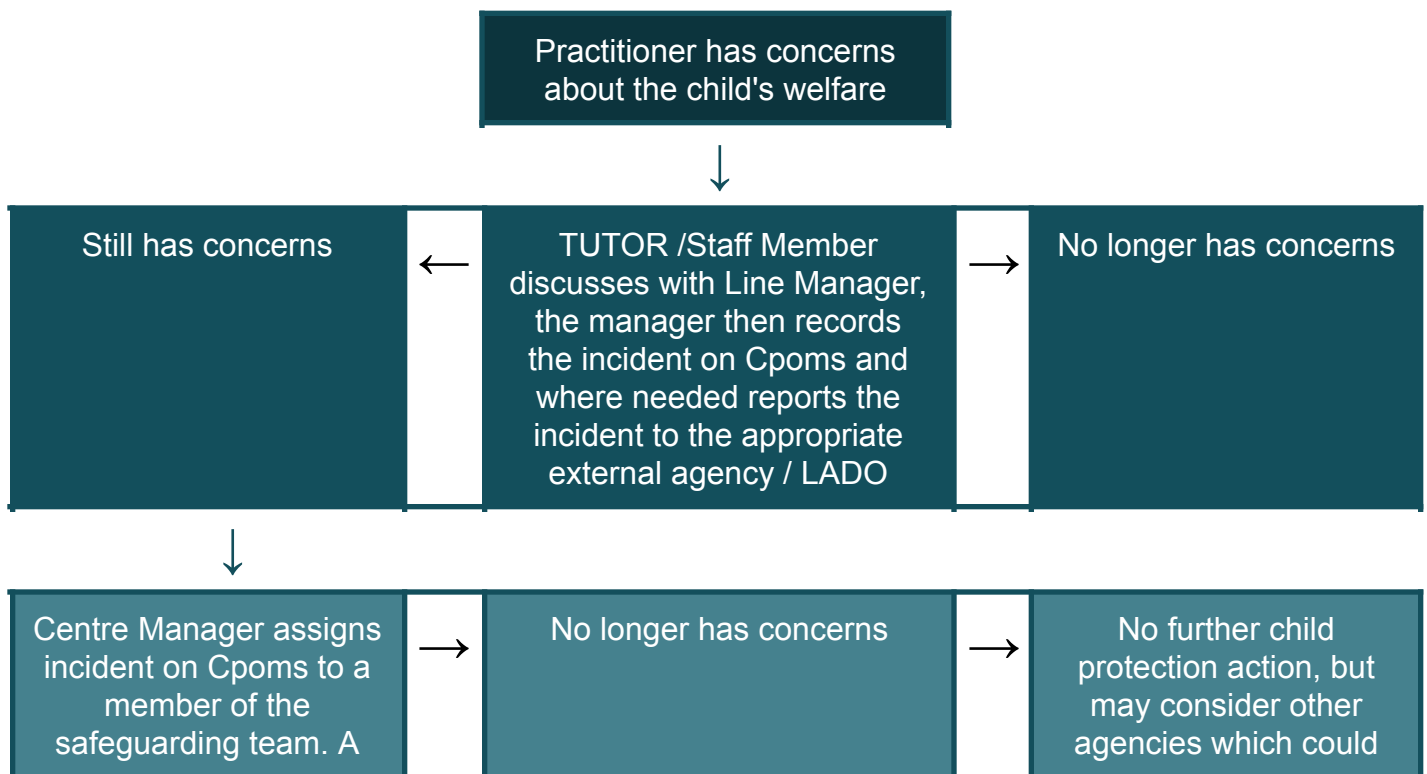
Practitioner has concerns about the child's welfare

↓

| Still has concerns | ← | TUTOR /Staff Member discusses with Line Manager, the manager then records the incident on Cpoms and where needed reports the incident to the appropriate external agency / LADO | → | No longer has concerns |
|---|---|---|---|---|

↓

| Centre Manager assigns incident on Cpoms to a member of the safeguarding team. A | → | No longer has concerns | → | No further child protection action, but may consider other agencies which could |
|---|---|---|---|---|